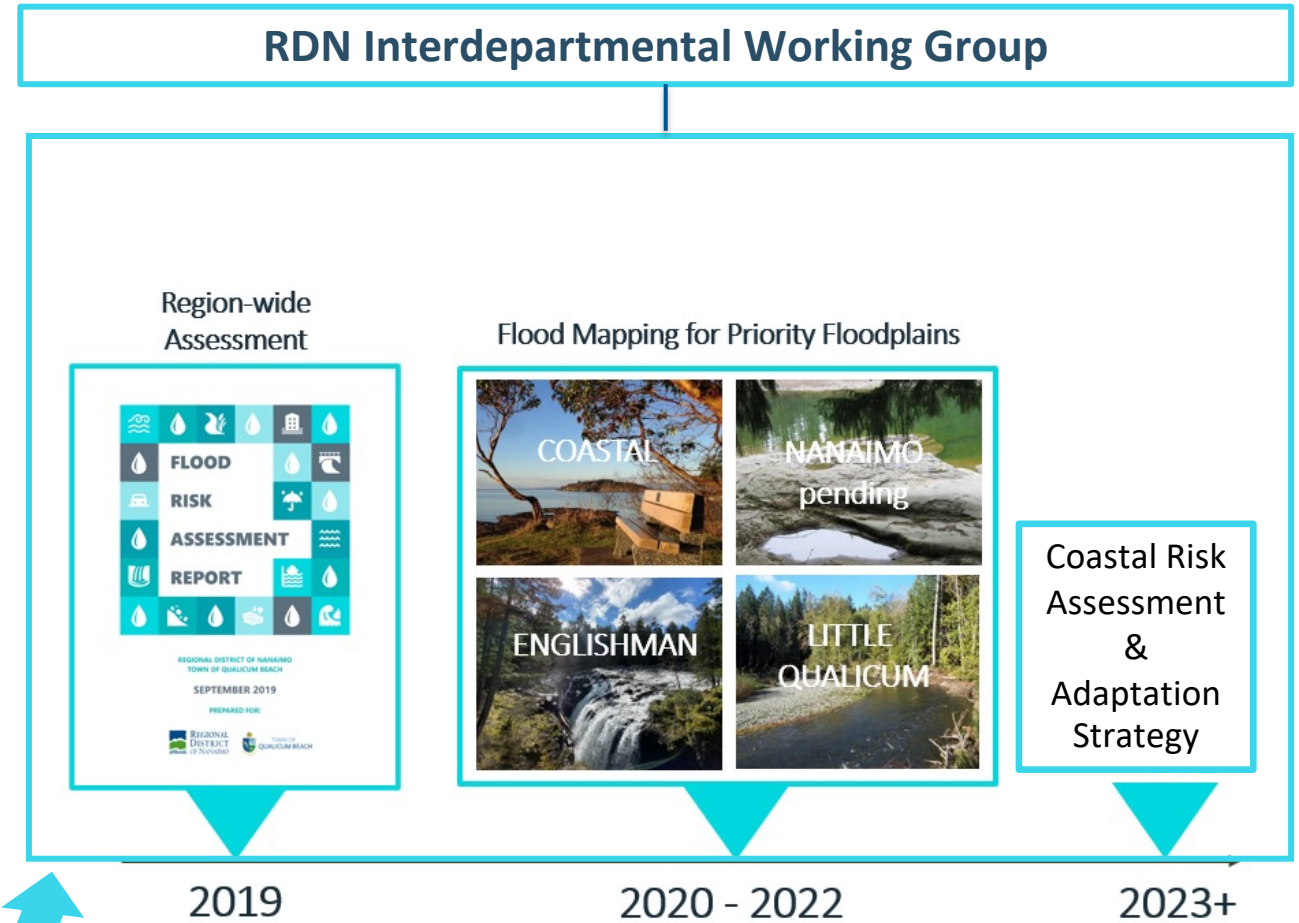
RDN Interdepartmental Working Group

Region-wide Assessment

FLOOD RISK ASSESSMENT REPORT

REGIONAL DISTRICT OF NANAIMO
TOWN OF QUALICUM BEACH

SEPTEMBER 2019

PREPARED FOR:

REGIONAL DISTRICT OF NANAIMO

TOWN OF QUALICUM BEACH

Flood Mapping for Priority Floodplains

COASTAL

NANAIMO pending

ENGLISHMAN

LITTLE QUALICUM

Coastal Risk Assessment & Adaptation Strategy

2019

2020 - 2022

2023+